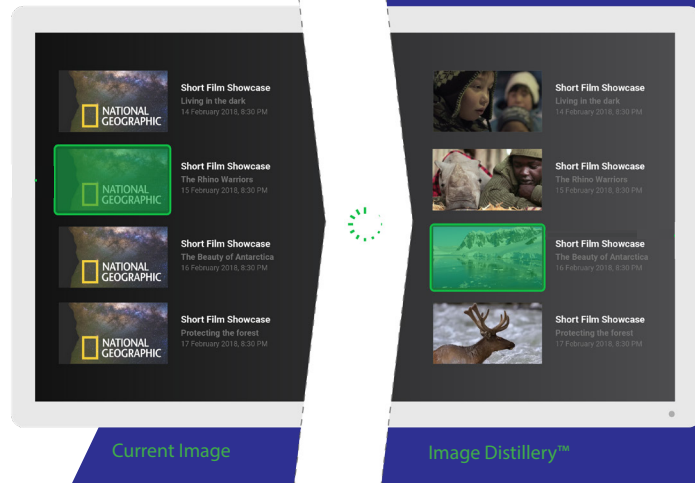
NATIONAL GEOGRAPHIC
Short Film Showcase
Living in the dark
14 February 2018, 8:30 PM

NATIONAL GEOGRAPHIC
Short Film Showcase
The Rhino Warriors
15 February 2018, 8:30 PM

NATIONAL GEOGRAPHIC
Short Film Showcase
The Beauty of Antarctica
16 February 2018, 8:30 PM

NATIONAL GEOGRAPHIC
Short Film Showcase
Protecting the forest
17 February 2018, 8:30 PM

Short Film Showcase
Living in the dark
14 February 2018, 8:30 PM

Short Film Showcase
The Rhino Warriors
15 February 2018, 8:30 PM

Short Film Showcase
The Beauty of Antarctica
16 February 2018, 8:30 PM

Short Film Showcase
Protecting the forest
17 February 2018, 8:30 PM

Current Image

Image Distillery™